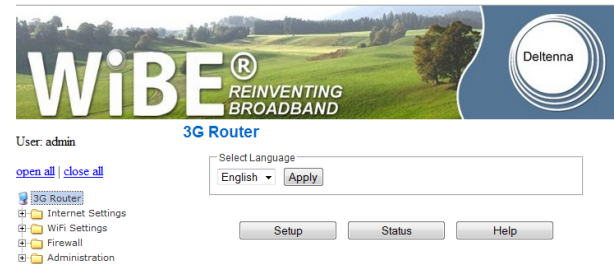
WiBE®
REINVENTING
BROADBAND

Deltenna

User: admin

open all | close all

3G Router
Internet Settings
WiFi Settings
Firewall
Administration

3G Router

Select Language
English
Apply

Setup
Status
Help